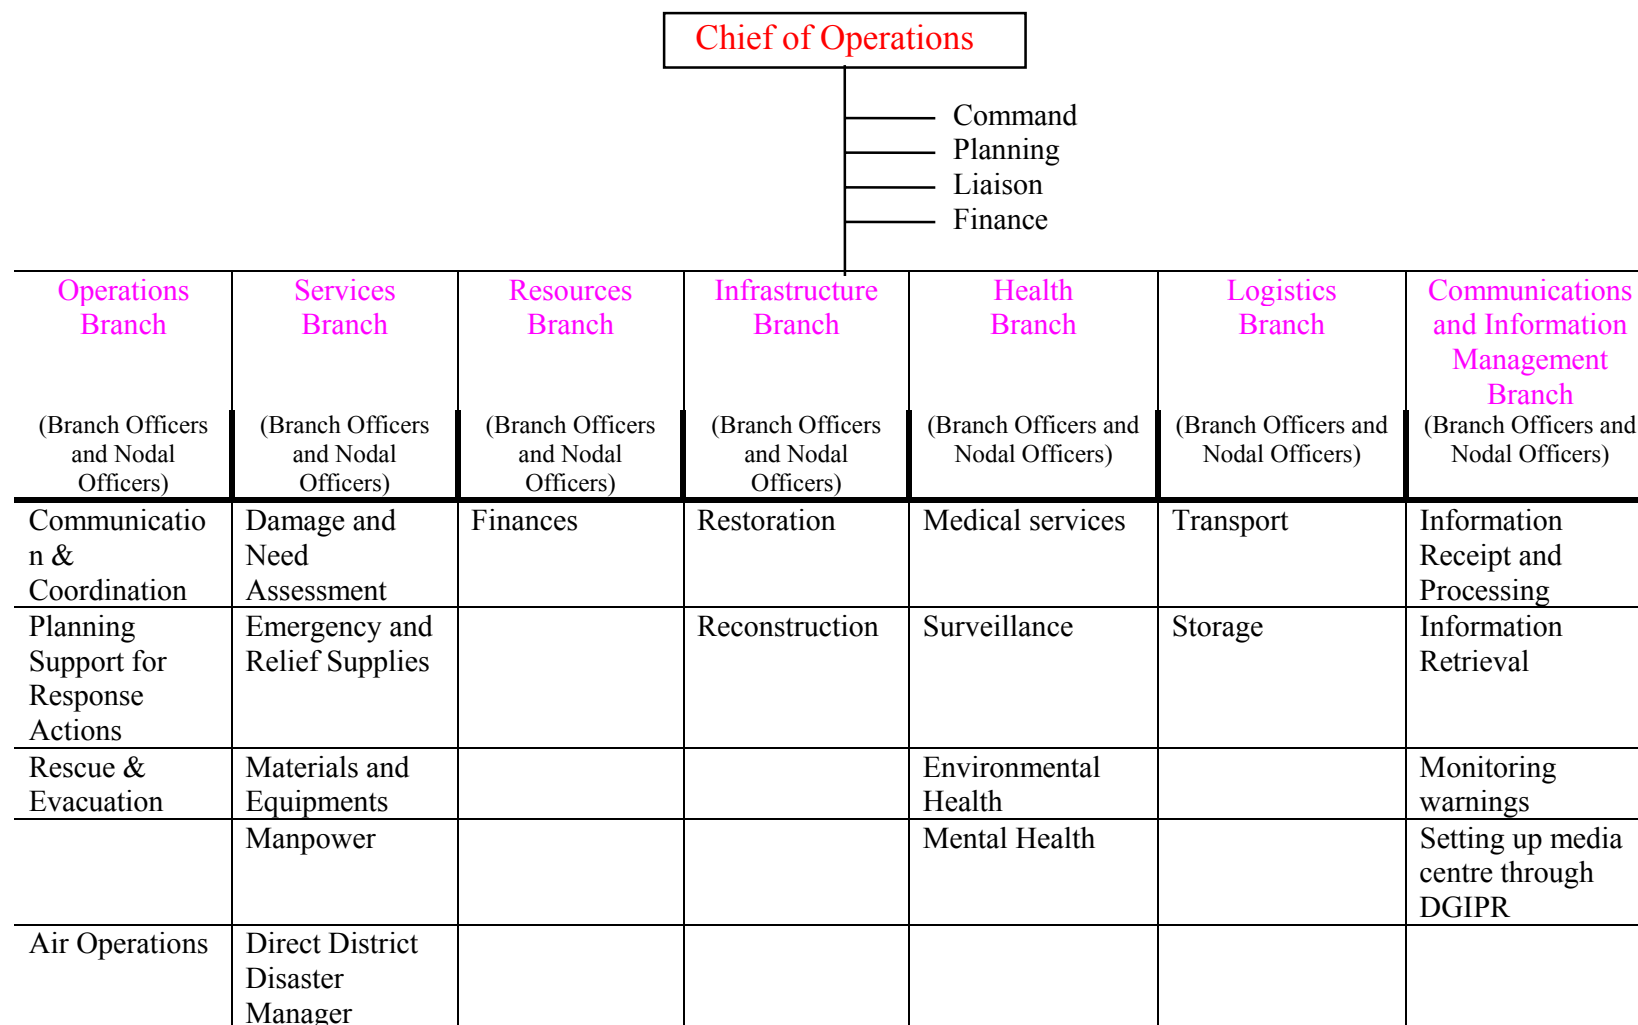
Chief of Operations

Command
Planning
Liaison
Finance

| Operations Branch (Branch Officers and Nodal Officers) | Services Branch (Branch Officers and Nodal Officers) | Resources Branch (Branch Officers and Nodal Officers) | Infrastructure Branch (Branch Officers and Nodal Officers) | Health Branch (Branch Officers and Nodal Officers) | Logistics Branch (Branch Officers and Nodal Officers) | Communications and Information Management Branch (Branch Officers and Nodal Officers) |
|---|---|---|---|---|---|---|
| Communication & Coordination | Damage and Need Assessment | Finances | Restoration | Medical services | Transport | Information Receipt and Processing |
| Planning Support for Response Actions | Emergency and Relief Supplies | | Reconstruction | Surveillance | Storage | Information Retrieval |
| Rescue & Evacuation | Materials and Equipments | | | Environmental Health | | Monitoring warnings |
| | Manpower | | | Mental Health | | Setting up media centre through DGIPR |
| Air Operations | Direct District Disaster Manager | | | | | |